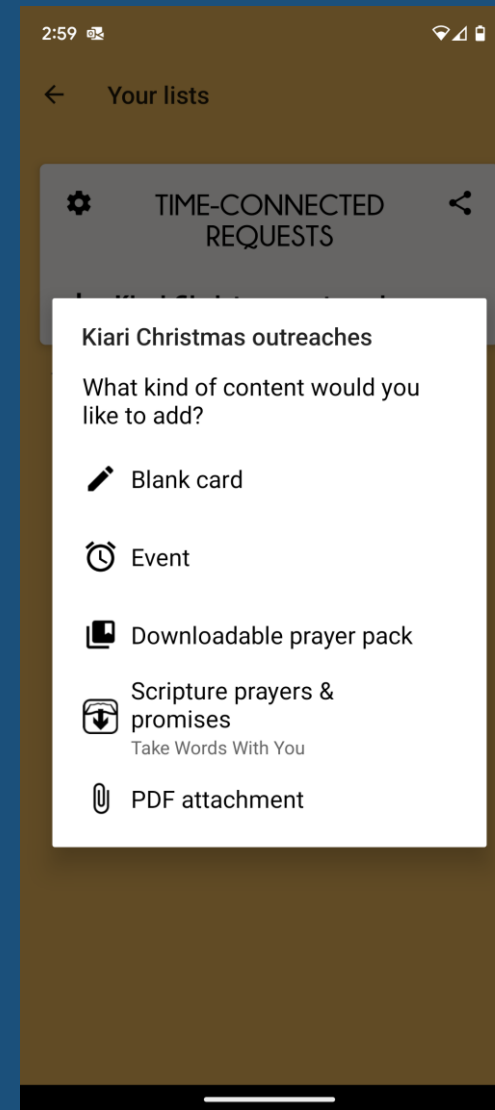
2:59

Your lists

TIME-CONNECTED REQUESTS

Kiari Christmas outreaches

What kind of content would you like to add?

Blank card

Event

Downloadable prayer pack

Scripture prayers & promises
Take Words With You

PDF attachment